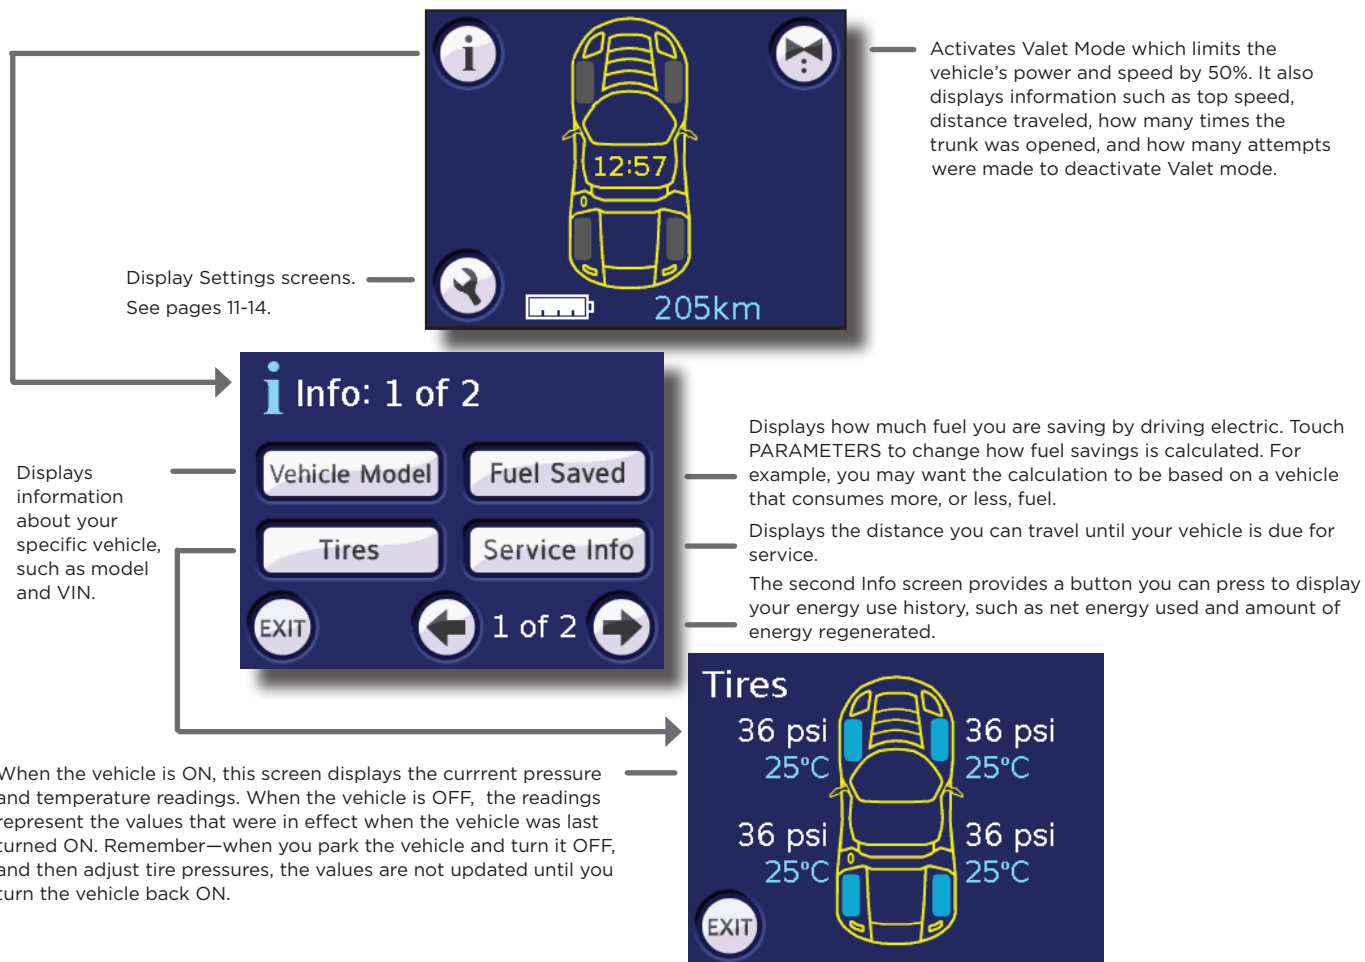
12:57

205km

Activates Valet Mode which limits the vehicle’s power and speed by 50%. It also displays information such as top speed, distance traveled, how many times the trunk was opened, and how many attempts were made to deactivate Valet mode.

Display Settings screens. See pages 11-14.

i Info: 1 of 2

Vehicle Model

Fuel Saved

Tires

Service Info

EXIT

1 of 2

Displays information about your specific vehicle, such as model and VIN.

Displays how much fuel you are saving by driving electric. Touch PARAMETERS to change how fuel savings is calculated. For example, you may want the calculation to be based on a vehicle that consumes more, or less, fuel.

Displays the distance you can travel until your vehicle is due for service.

The second Info screen provides a button you can press to display your energy use history, such as net energy used and amount of energy regenerated.

Tires

36 psi
25°C

36 psi
25°C

36 psi
25°C

36 psi
25°C

EXIT

When the vehicle is ON, this screen displays the currrent pressure and temperature readings. When the vehicle is OFF, the readings represent the values that were in effect when the vehicle was last turned ON. Remember—when you park the vehicle and turn it OFF, and then adjust tire pressures, the values are not updated until you turn the vehicle back ON.